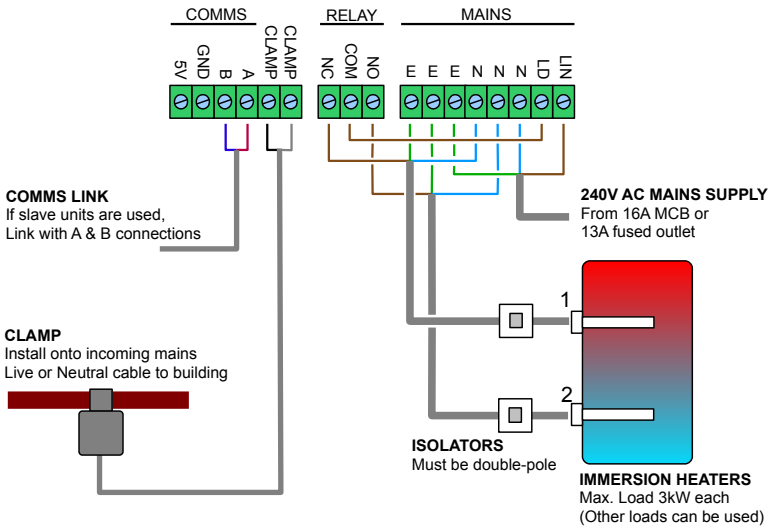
COMMS

5V
GND
B
A
CLAMP
CLAMP

RELAY

NC
COM
NO

MAINS

E
E
E
N
N
N
LD
LIN

COMMS LINK
If slave units are used,
Link with A & B connections

240V AC MAINS SUPPLY
From 16A MCB or
13A fused outlet

CLAMP
Install onto incoming mains
Live or Neutral cable to building

1

2

ISOLATORS
Must be double-pole

IMMERSION HEATERS
Max. Load 3kW each
(Other loads can be used)